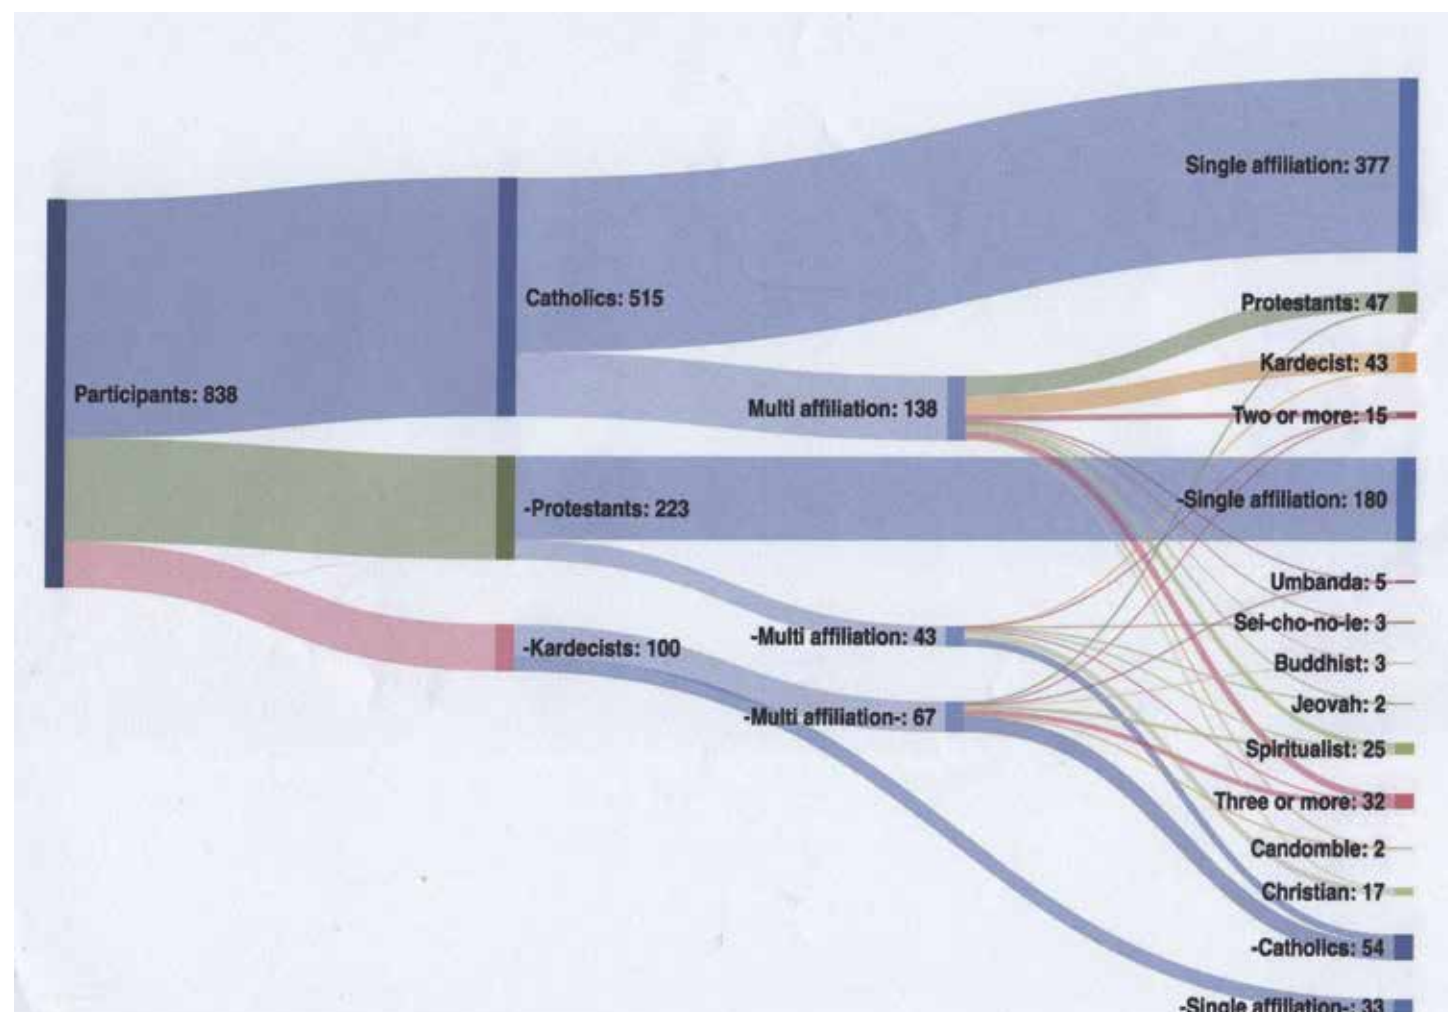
Participants: 838

Catholics: 515

-Protestants: 223

-Kardecists: 100

Multi affiliation: 138

-Multi affiliation: 43

-Multi affiliation-: 67

Single affiliation: 377

Protestants: 47

Kardecist: 43

Two or more: 15

-Single affiliation: 180

Umbanda: 5

Sei-cho-no-ie: 3

Buddhist: 3

Jeovah: 2

Spiritualist: 25

Three or more: 32

Candomble: 2

Christian: 17

-Catholics: 54

-Single affiliation-: 33